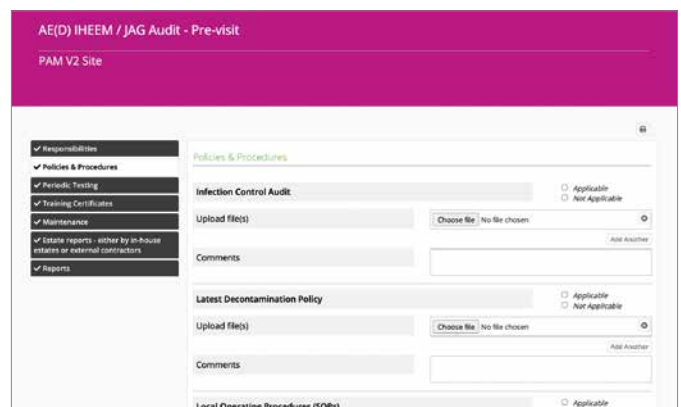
AE(D) IHEEM / JAG Audit - Pre-visit

PAM V2 Site

✔ Responsibilities
✔ Policies & Procedures
✔ Periodic Testing
✔ Training Certificates
✔ Maintenance
✔ Estate reports - either by in-house estates or external contractors
✔ Reports

Policies & Procedures

Infection Control Audit
Applicable
Not Applicable

Upload file(s)
Choose file No file chosen
Add Another

Comments

Latest Decontamination Policy
Applicable
Not Applicable

Upload file(s)
Choose file No file chosen
Add Another

Comments

Local Operating Procedures (SOPs)
Applicable